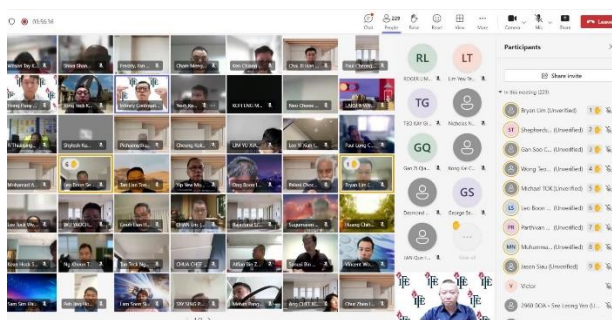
00:56:16

Chat People 229 Raise React View More

Camera Mic Share Leave

RL LT
ROGER LIM... Lim Yew Ye...
TG
TEO KAY GI... Nicholas N...
GQ
Gan Qi Qu... Fong Kee C...
GS
Desmond... George Si...
IAN Quek...

Participants

Share invite

In this meeting (229)

Bryan Lim (Unverified)
LT Shepherd... (Unverified)
Gan Soo C... (Unverified)
Wong Tee... (Unverified)
Michael TOK (Unverified)
LS Lee Boon ... (Unverified)
PR Parthivan... (Unverified)
MN Muhamma... (Unverified)
Jason Siau (Unverified)
V Victor
2968 DOA - See Leong Yen (U...

Wilson Tay K... Steve Shan... Freddy, Yan... Chum Meng... Ben Chitam... Chai Xi Bin... Paul Cheong...
Siong Fong... Song Jeck N... Infinity Gertrude... Yeoh Kee... KUI FENG M... Neo Choong... LAW KWAN...
R Thangaraj... Shylesh Ra... Pichaimu Ra... Choong Yuk... LIM YU XIA... Lee Yi Kuh... Paul Leng C...
Mohamad A... Lee Boon Se... Tan Lim Yee... Yip Siew Mo... Ong Boon I... Robert Choo... Tryan Lim (...
Lee Soo Wo... WU YAOCH... Leah Lim Kt... CHAN Jen... Sandhul SC... Supermaster... Huang Chih...
Koon Hock T... Ng Khoon T... Tan Teck Ng... CHUA CHEE... Aillan Bo T... Sinsal Bin... Vincent Wo...
Sam Sim We... Peh Jeng Wu... Lam Soon S... SIW SENG P... Mervin Png... Ang CHEE K... Chee Zhen J...